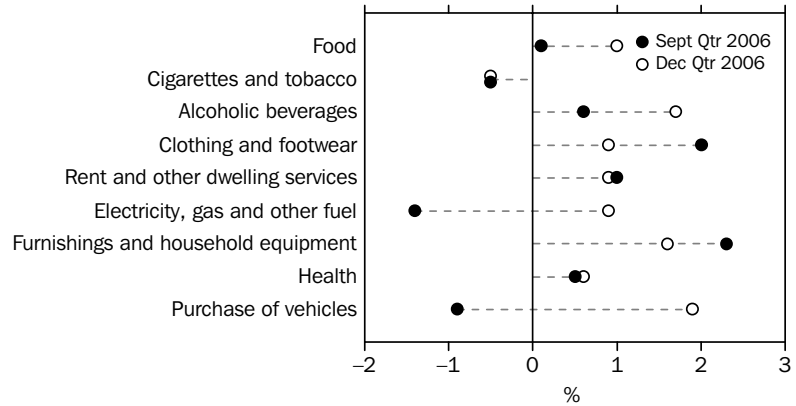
Sept Qtr 2006
Dec Qtr 2006

Food
Cigarettes and tobacco
Alcoholic beverages
Clothing and footwear
Rent and other dwelling services
Electricity, gas and other fuel
Furnishings and household equipment
Health
Purchase of vehicles

–2
–1
0
1
2
3
%